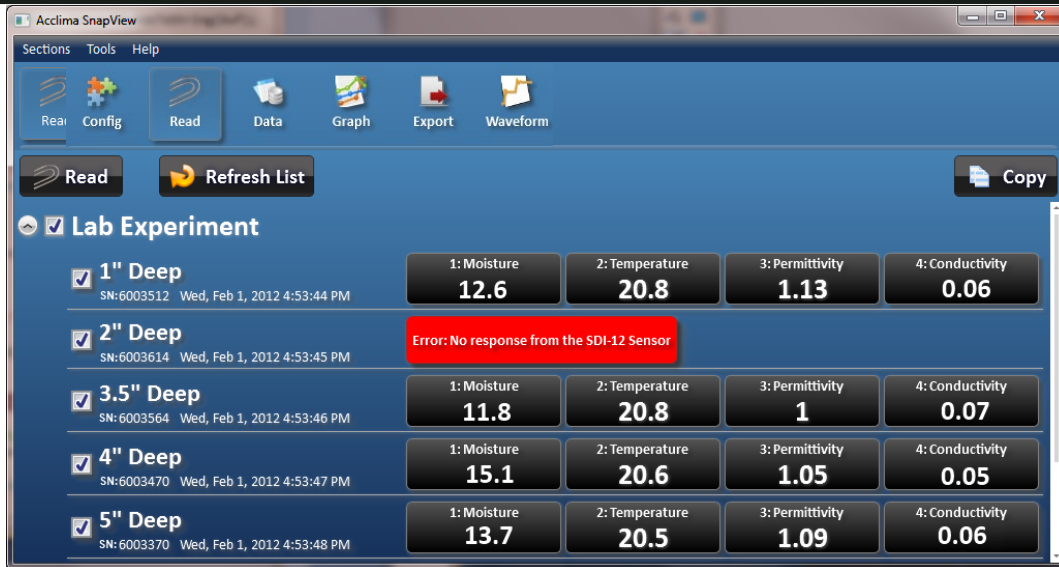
Acclima SnapView

Sections Tools Help

Rea Config Read Data Graph Export Waveform

Read Refresh List Copy

Lab Experiment

1" Deep
SN:6003512 Wed, Feb 1, 2012 4:53:44 PM
1: Moisture 12.6
2: Temperature 20.8
3: Permittivity 1.13
4: Conductivity 0.06

2" Deep
SN:6003614 Wed, Feb 1, 2012 4:53:45 PM
Error: No response from the SDI-12 Sensor

3.5" Deep
SN:6003564 Wed, Feb 1, 2012 4:53:46 PM
1: Moisture 11.8
2: Temperature 20.8
3: Permittivity 1
4: Conductivity 0.07

4" Deep
SN:6003470 Wed, Feb 1, 2012 4:53:47 PM
1: Moisture 15.1
2: Temperature 20.6
3: Permittivity 1.05
4: Conductivity 0.05

5" Deep
SN:6003370 Wed, Feb 1, 2012 4:53:48 PM
1: Moisture 13.7
2: Temperature 20.5
3: Permittivity 1.09
4: Conductivity 0.06